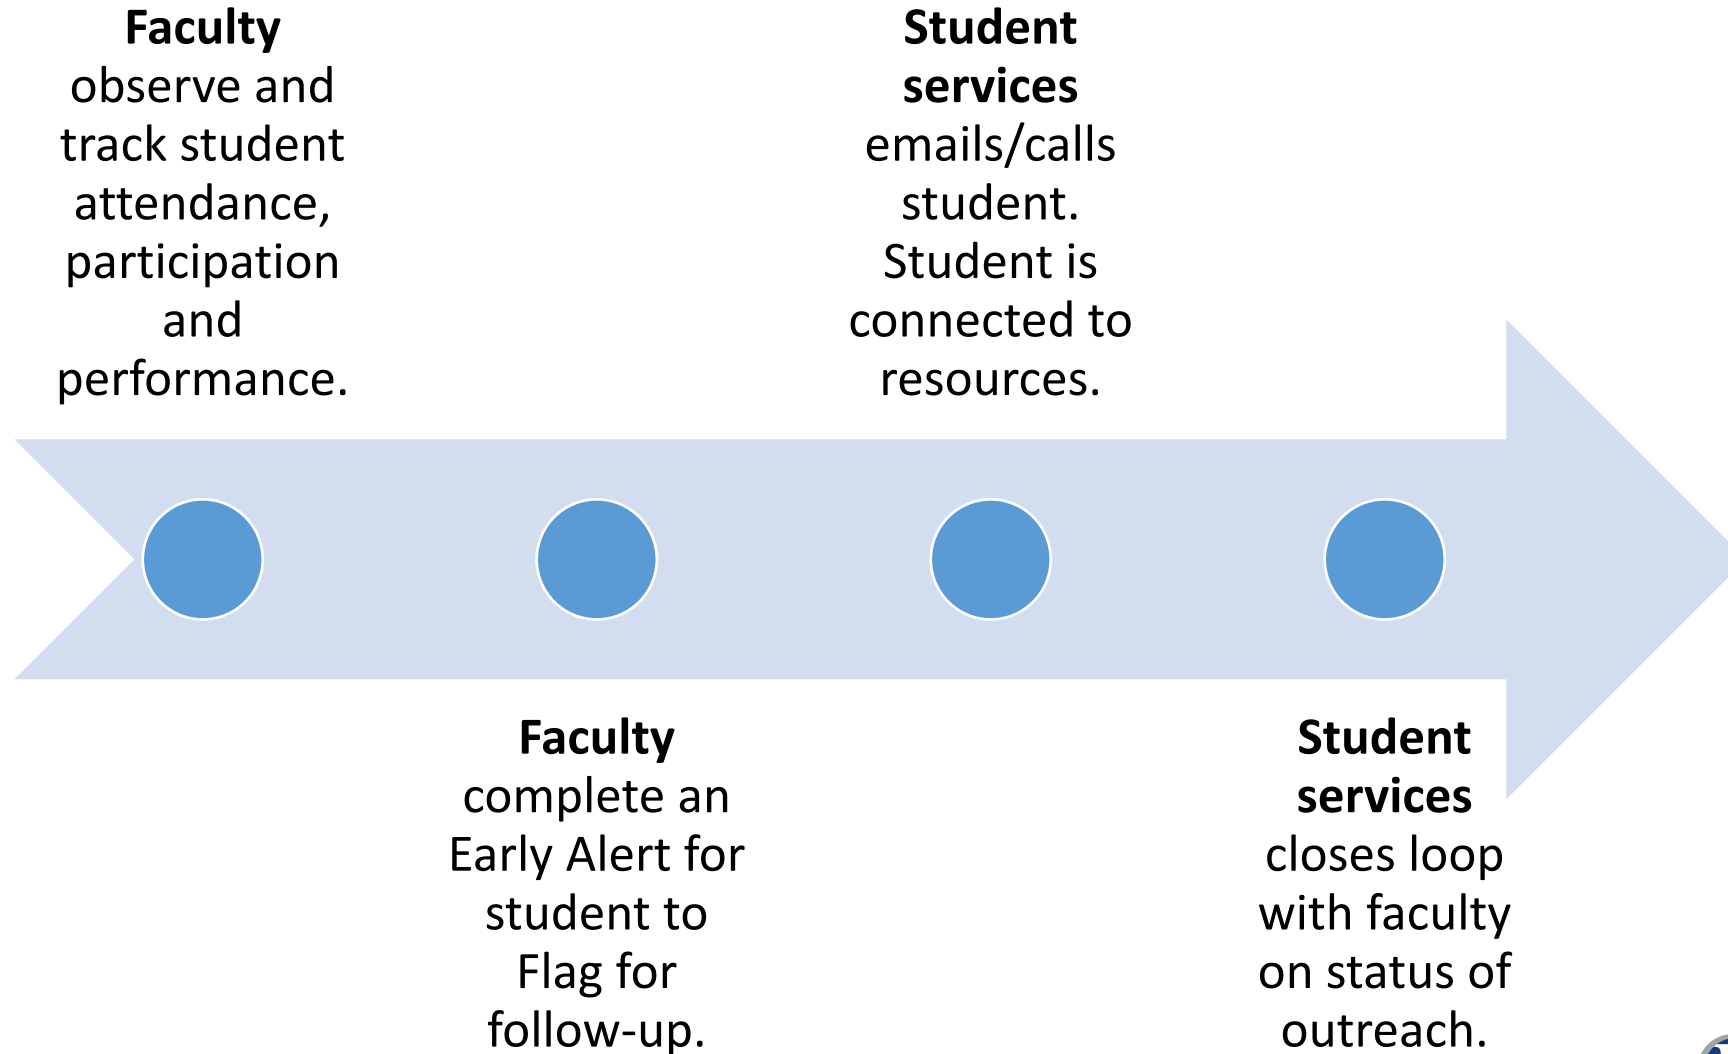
**Faculty** observe and track student attendance, participation and performance.

**Faculty** complete an Early Alert for student to Flag for follow-up.

**Student services** emails/calls student. Student is connected to resources.

**Student services** closes loop with faculty on status of outreach.